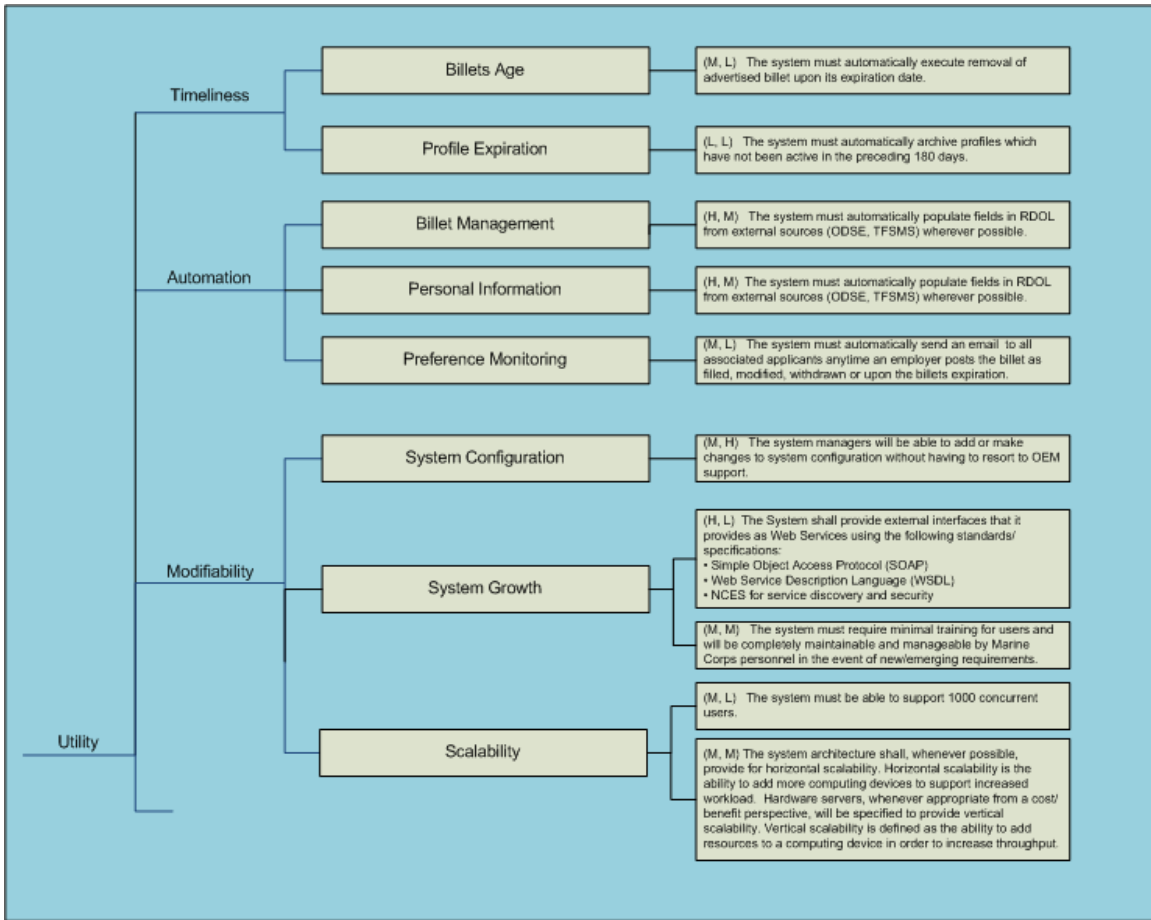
Utility

Timeliness

Billets Age

(M, L) The system must automatically execute removal of advertised billet upon its expiration date.

Profile Expiration

(L, L) The system must automatically archive profiles which have not been active in the preceding 180 days.

Automation

Billet Management

(H, M) The system must automatically populate fields in RDOL from external sources (ODSE, TFSMS) wherever possible.

Personal Information

(H, M) The system must automatically populate fields in RDOL from external sources (ODSE, TFSMS) wherever possible.

Preference Monitoring

(M, L) The system must automatically send an email to all associated applicants anytime an employer posts the billet as filled, modified, withdrawn or upon the billets expiration.

Modifiability

System Configuration

(M, H) The system managers will be able to add or make changes to system configuration without having to resort to OEM support.

System Growth

(H, L) The System shall provide external interfaces that it provides as Web Services using the following standards/ specifications:
• Simple Object Access Protocol (SOAP)
• Web Service Description Language (WSDL)
• NCES for service discovery and security

(M, M) The system must require minimal training for users and will be completely maintainable and manageable by Marine Corps personnel in the event of new/emerging requirements.

Scalability

(M, L) The system must be able to support 1000 concurrent users.

(M, M) The system architecture shall, whenever possible, provide for horizontal scalability. Horizontal scalability is the ability to add more computing devices to support increased workload. Hardware servers, whenever appropriate from a cost/ benefit perspective, will be specified to provide vertical scalability. Vertical scalability is defined as the ability to add resources to a computing device in order to increase throughput.